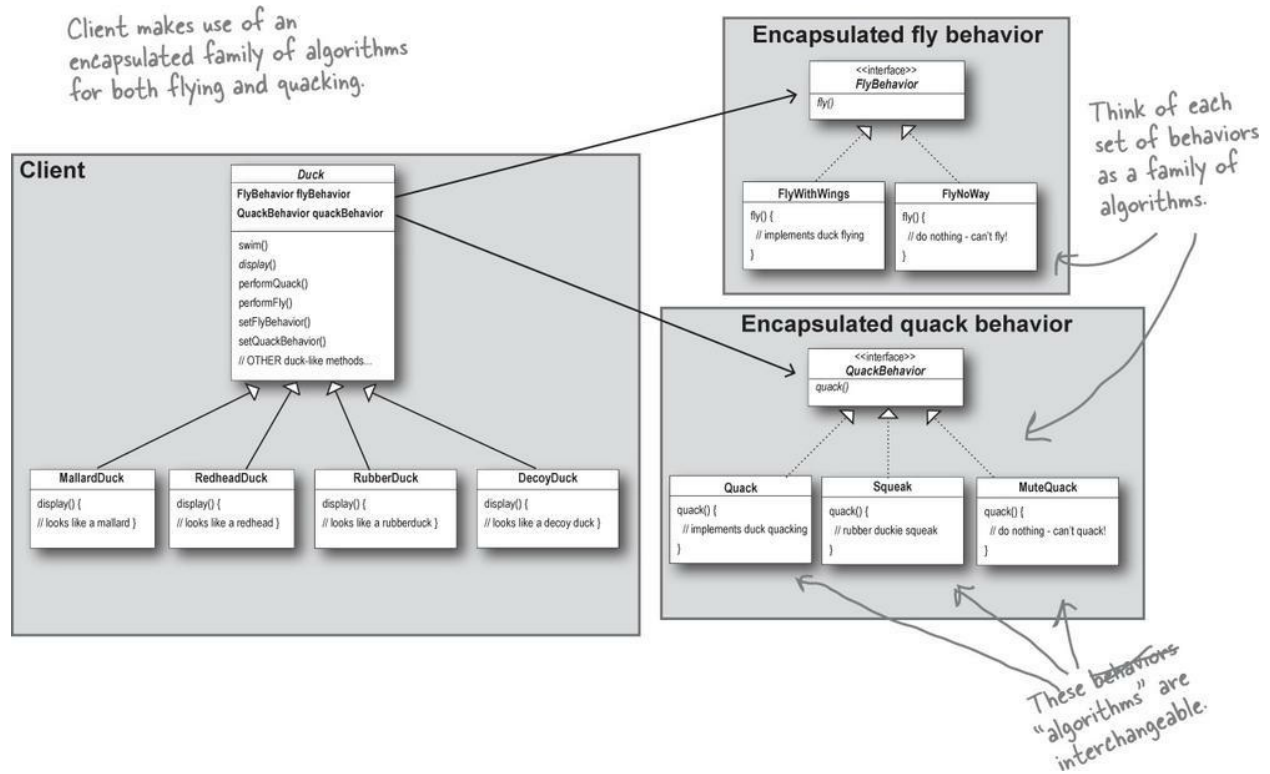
Client makes use of an encapsulated family of algorithms for both flying and quacking.

Encapsulated fly behavior

<<interface>>
FlyBehavior
fly()

FlyWithWings
fly() {
// implements duck flying
}

FlyNoWay
fly() {
// do nothing - can't fly!
}

Think of each set of behaviors as a family of algorithms.

Client

Duck
FlyBehavior flyBehavior
QuackBehavior quackBehavior

swim()
display()
performQuack()
performFly()
setFlyBehavior()
setQuackBehavior()
// OTHER duck-like methods...

MallardDuck
display() {
// looks like a mallard }

RedheadDuck
display() {
// looks like a redhead }

RubberDuck
display() {
// looks like a rubberduck }

DecoyDuck
display() {
// looks like a decoy duck }

Encapsulated quack behavior

<<interface>>
QuackBehavior
quack()

Quack
quack() {
// implements duck quacking
}

Squeak
quack() {
// rubber duckie squeak
}

MuteQuack
quack() {
// do nothing - can't quack!
}

These ~~behaviors~~ "algorithms" are interchangeable.